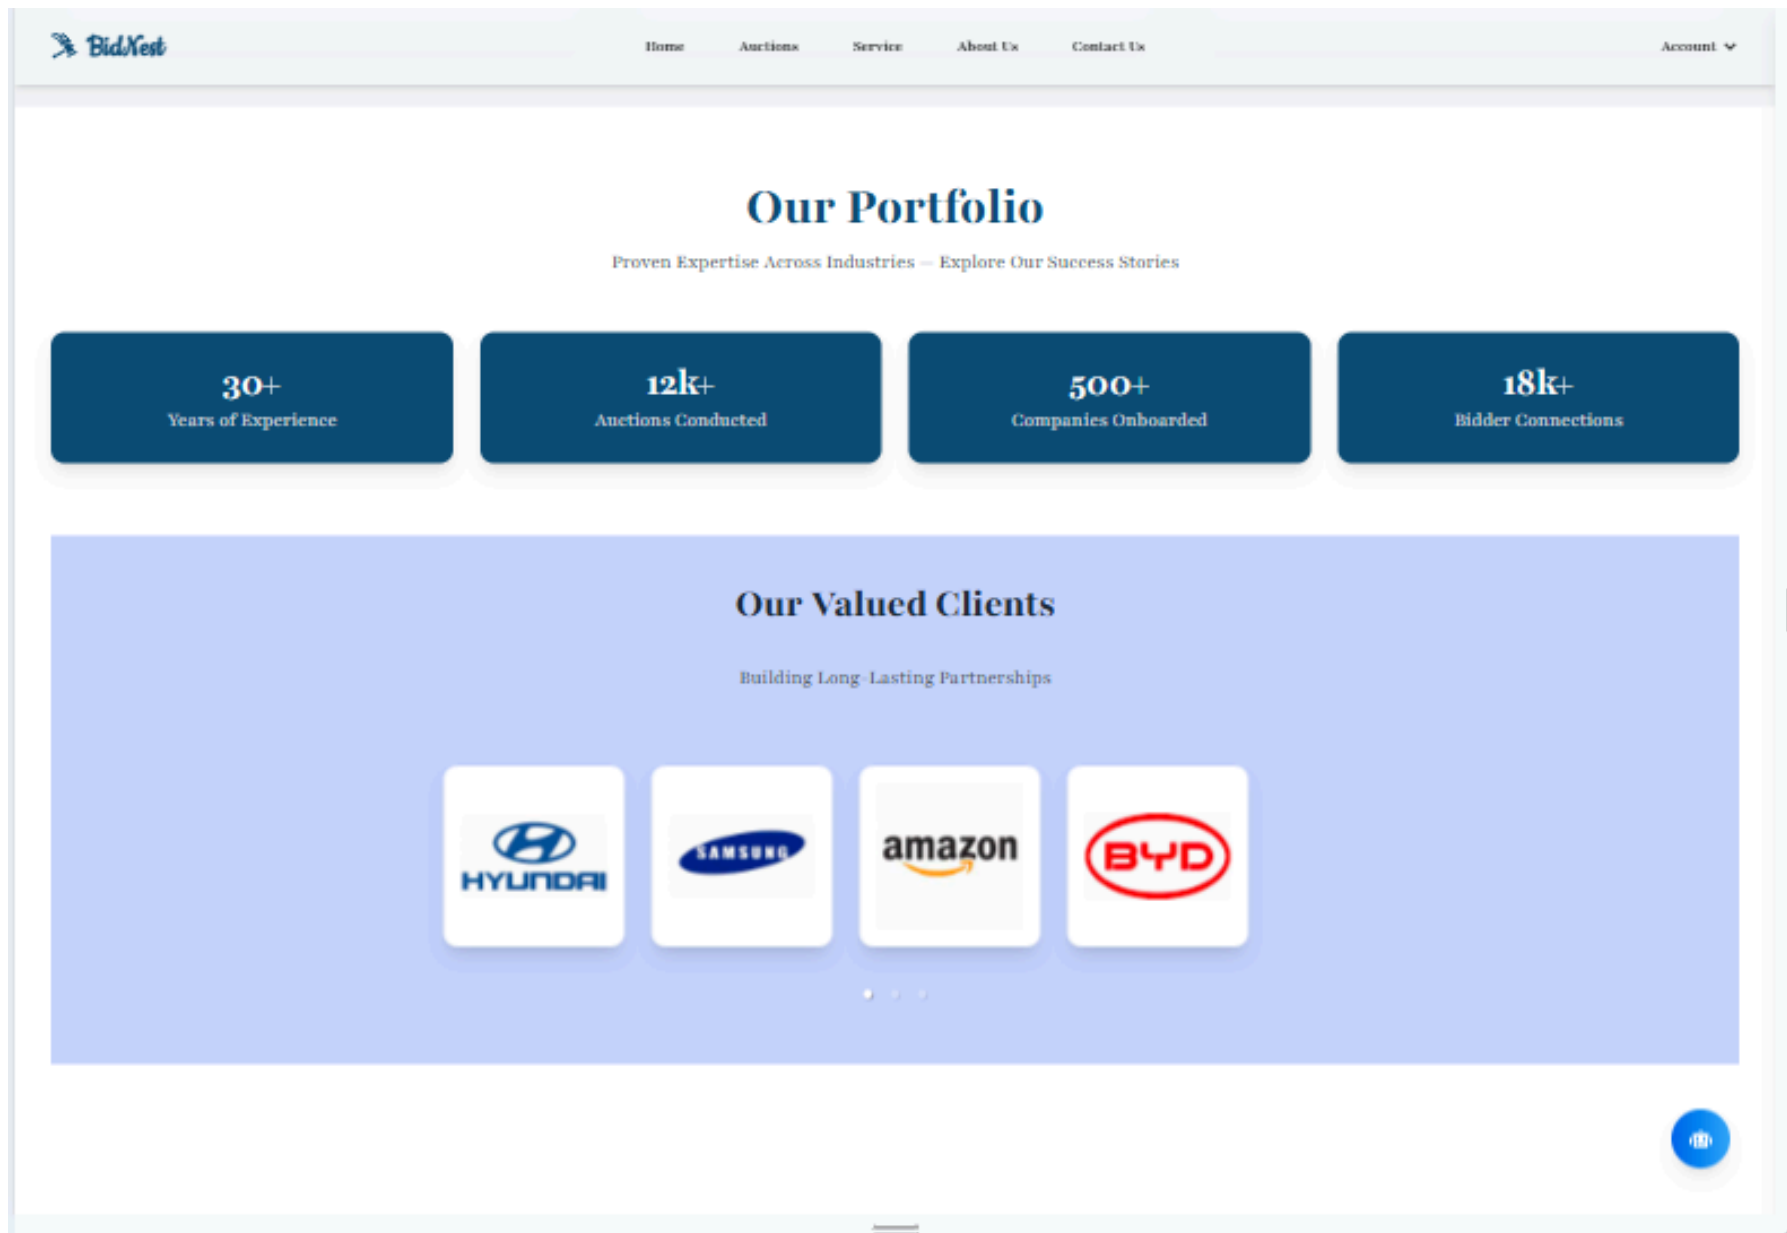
BidNest

Home Auctions Service About Us Contact Us

Account

Our Portfolio

Proven Expertise Across Industries — Explore Our Success Stories

30+
Years of Experience

12k+
Auctions Conducted

500+
Companies Onboarded

18k+
Bidder Connections

Our Valued Clients

Building Long-Lasting Partnerships

HYUNDAI

SAMSUNG

amazon

BYD